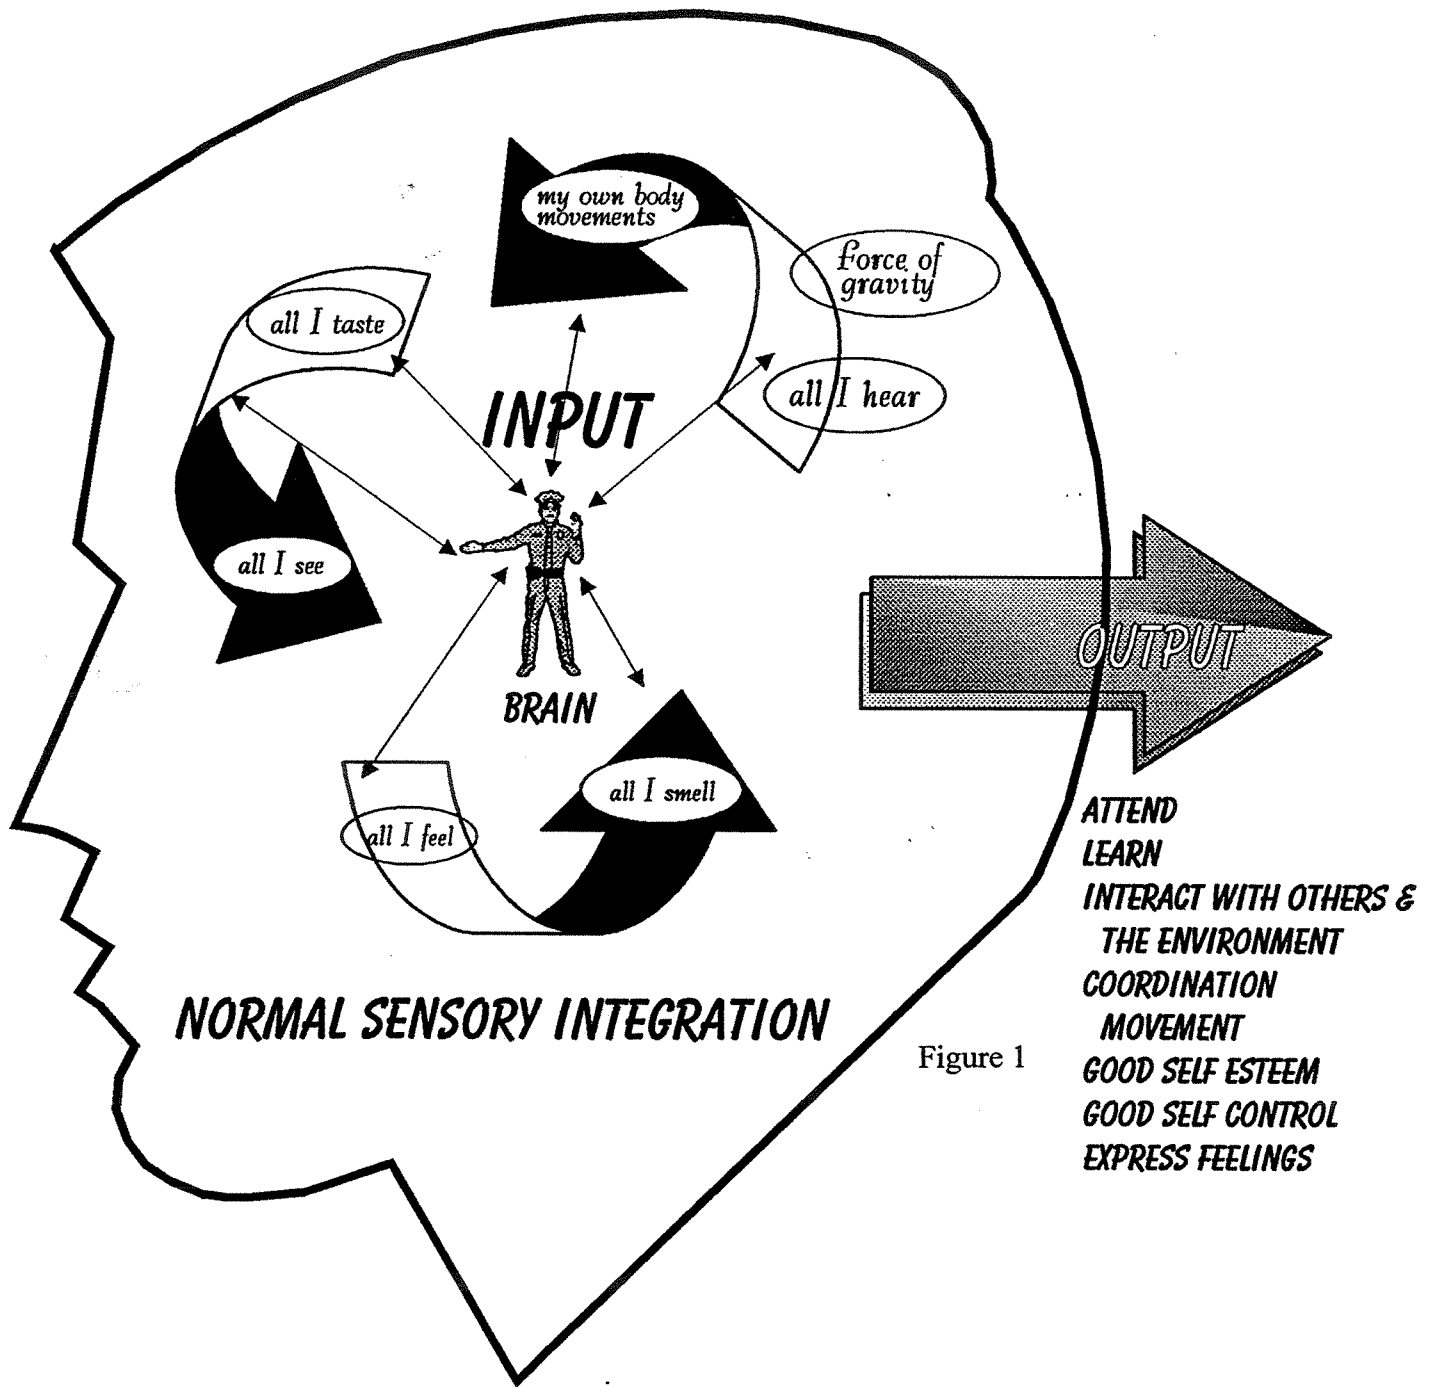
my own body movements

force of gravity

all I taste

all I hear

INPUT

all I see

BRAIN

OUTPUT

all I smell

all I feel

NORMAL SENSORY INTEGRATION

Figure 1

ATTEND
LEARN
INTERACT WITH OTHERS & THE ENVIRONMENT
COORDINATION MOVEMENT
GOOD SELF ESTEEM
GOOD SELF CONTROL
EXPRESS FEELINGS